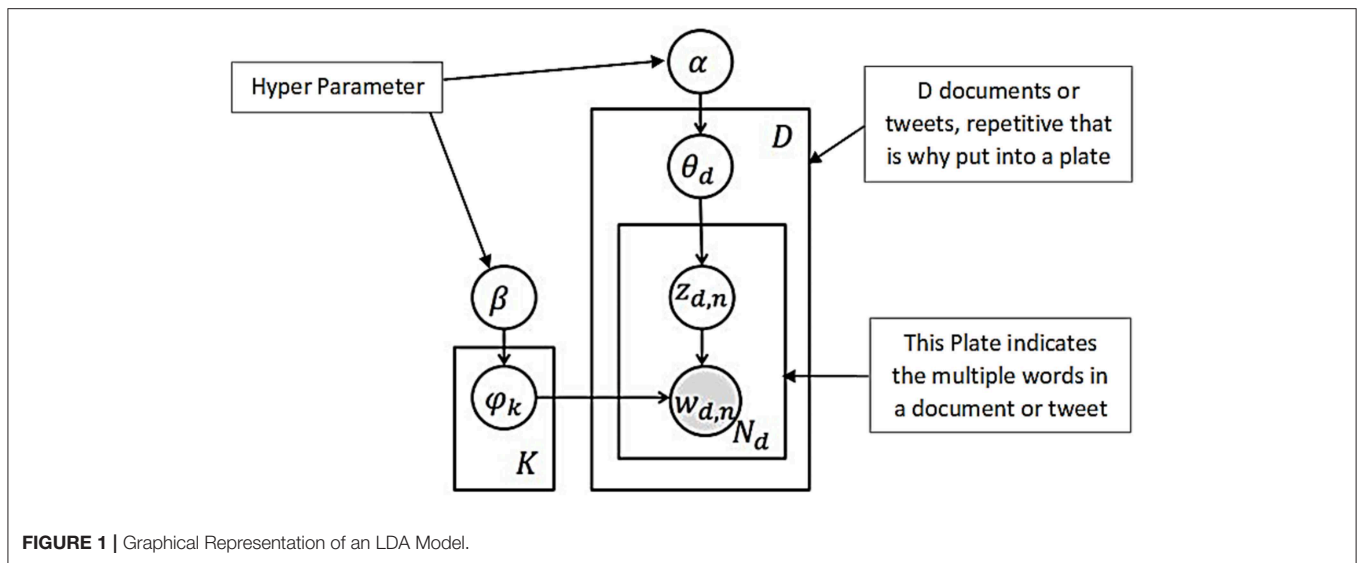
Hyper Parameter

$\alpha$

D documents or tweets, repetitive that is why put into a plate

$D$

$\theta_d$

$\beta$

$z_{d,n}$

This Plate indicates the multiple words in a document or tweet

$\varphi_k$

$w_{d,n}$

$N_d$

$K$

**FIGURE 1 |** Graphical Representation of an LDA Model.